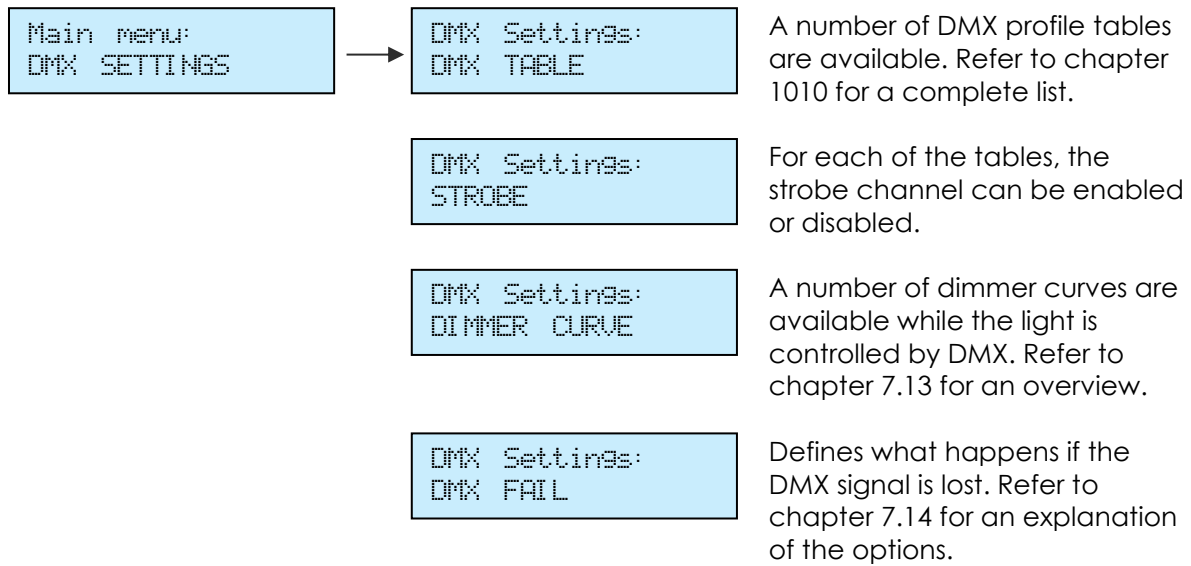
Main menu:
DMX SETTINGS

DMX Settings:
DMX TABLE

A number of DMX profile tables are available. Refer to chapter 1010 for a complete list.

DMX Settings:
STROBE

For each of the tables, the strobe channel can be enabled or disabled.

DMX Settings:
DIMMER CURVE

A number of dimmer curves are available while the light is controlled by DMX. Refer to chapter 7.13 for an overview.

DMX Settings:
DMX FAIL

Defines what happens if the DMX signal is lost. Refer to chapter 7.14 for an explanation of the options.